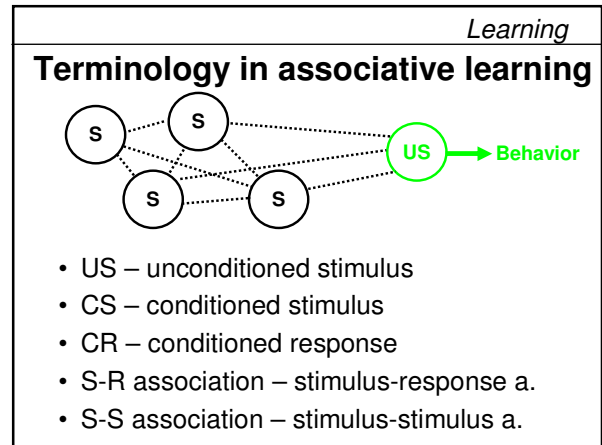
Learning

**Terminology in associative learning**

S S S S US Behavior

- US – unconditioned stimulus
- CS – conditioned stimulus
- CR – conditioned response
- S-R association – stimulus-response a.
- S-S association – stimulus-stimulus a.